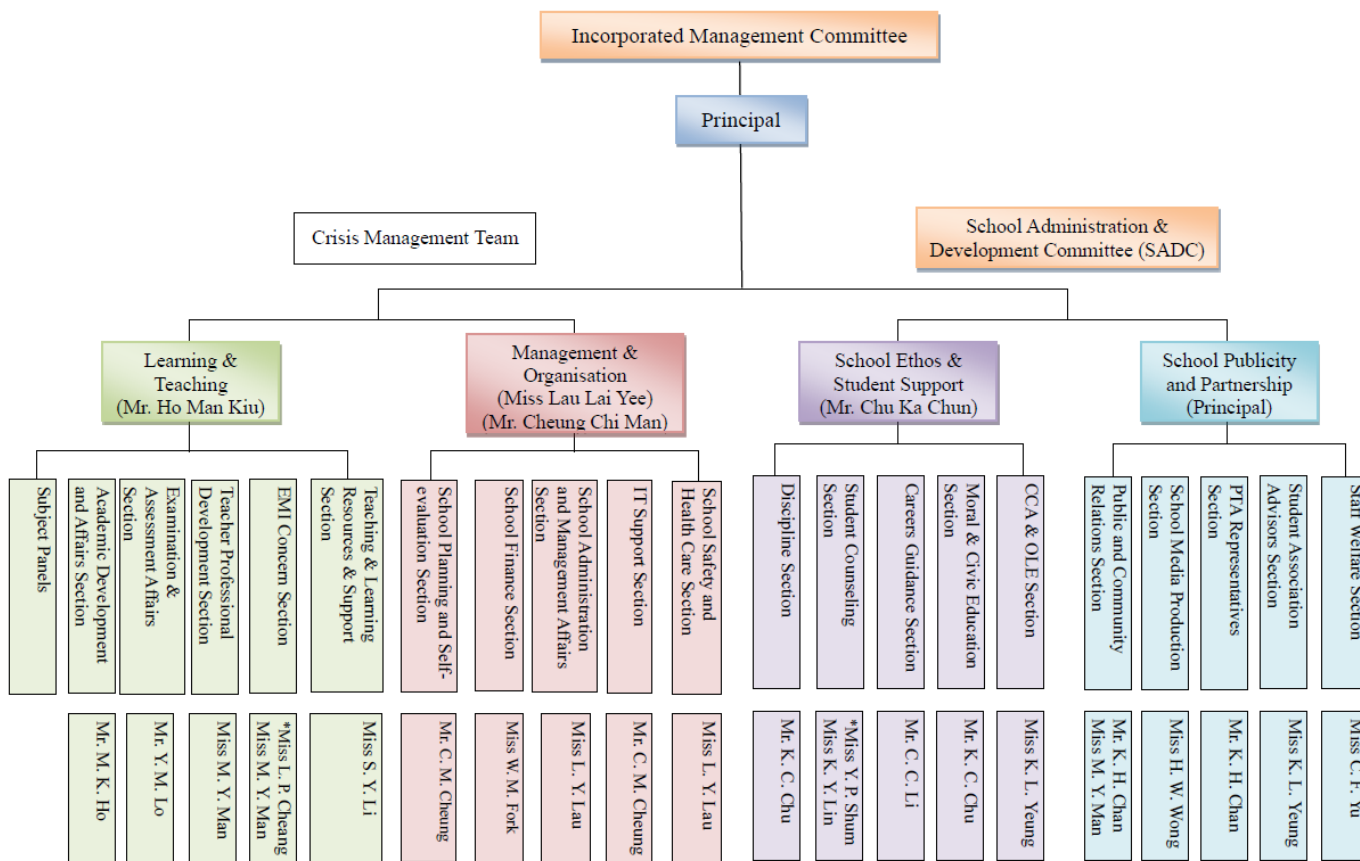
Incorporated Management Committee

Principal

Crisis Management Team

School Administration & Development Committee (SADC)

Learning & Teaching (Mr. Ho Man Kiu)

Management & Organisation (Miss Lau Lai Yee) (Mr. Cheung Chi Man)

School Ethos & Student Support (Mr. Chu Ka Chun)

School Publicity and Partnership (Principal)

Subject Panels

Academic Development and Affairs Section

Examination & Assessment Affairs Section

Teacher Professional Development Section

EMI Concern Section

Teaching & Learning Resources & Support Section

School Planning and Self-evaluation Section

School Finance Section

School Administration and Management Affairs Section

IT Support Section

School Safety and Health Care Section

Discipline Section

Student Counseling Section

Careers Guidance Section

Moral & Civic Education Section

CCA & OLE Section

Public and Community Relations Section

School Media Production Section

PTA Representatives Section

Student Association Advisors Section

Staff Welfare Section

Mr. M. K. Ho

Mr. Y. M. Lo

Miss M. Y. Man

*Miss L. P. Cheang
Miss M. Y. Man

Miss S. Y. Li

Mr. C. M. Cheung

Miss W. M. Fork

Miss L. Y. Lau

Mr. C. M. Cheung

Miss L. Y. Lau

Mr. K. C. Chu

*Miss Y. P. Shum
Miss K. Y. Lin

Mr. C. C. Li

Mr. K. C. Chu

Miss K. L. Yeung

Mr. K. H. Chan
Miss M. Y. Man

Miss H. W. Wong

Mr. K. H. Chan

Miss K. L. Yeung

Miss C. F. Yu